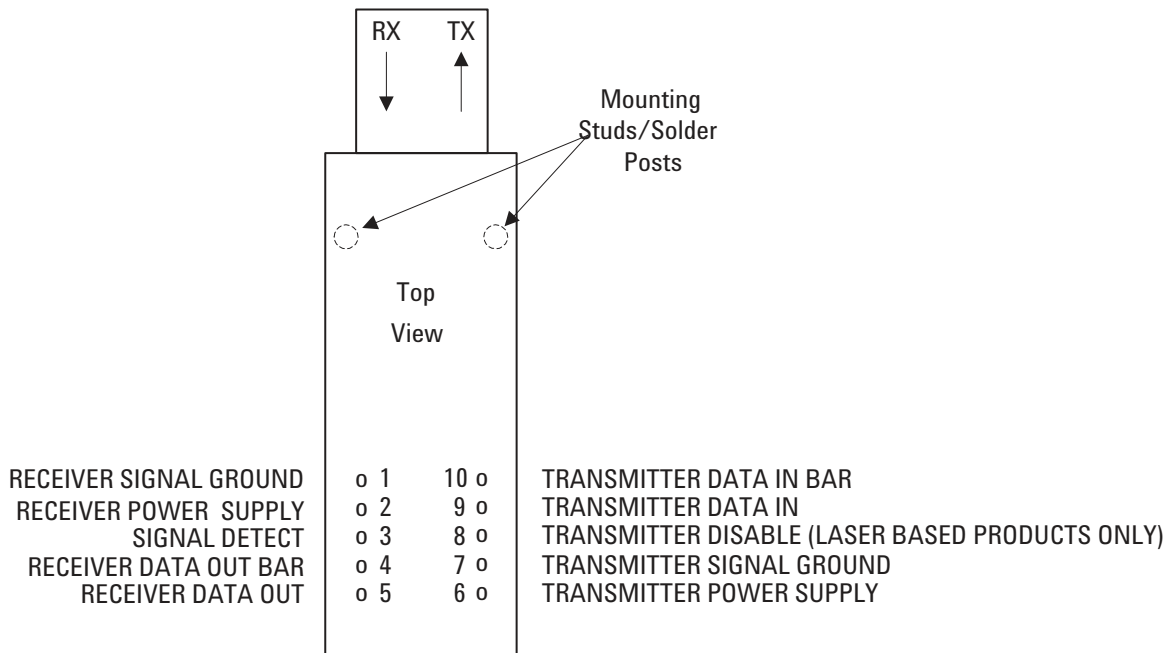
RX TX

Mounting Studs/Solder Posts

Top

View

RECEIVER SIGNAL GROUND o 1 10 o TRANSMITTER DATA IN BAR
RECEIVER POWER SUPPLY o 2 9 o TRANSMITTER DATA IN
SIGNAL DETECT o 3 8 o TRANSMITTER DISABLE (LASER BASED PRODUCTS ONLY)
RECEIVER DATA OUT BAR o 4 7 o TRANSMITTER SIGNAL GROUND
RECEIVER DATA OUT o 5 6 o TRANSMITTER POWER SUPPLY